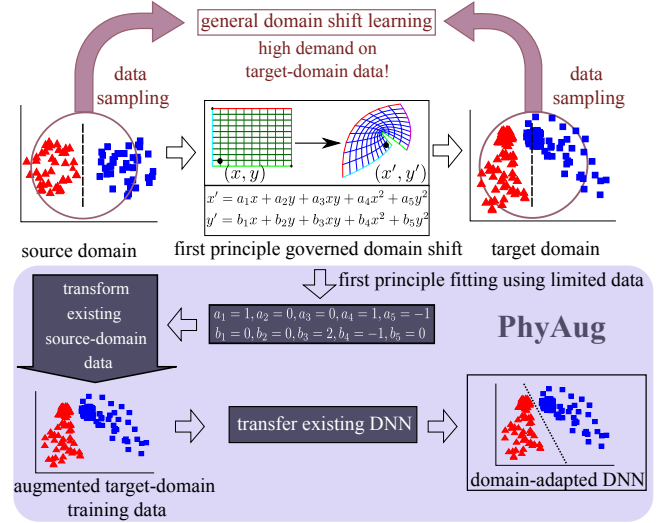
general domain shift learning

high demand on target-domain data!

data sampling

data sampling

$(x, y)$

$(x', y')$

$x' = a_1x + a_2y + a_3xy + a_4x^2 + a_5y^2$
$y' = b_1x + b_2y + b_3xy + b_4x^2 + b_5y^2$

source domain

first principle governed domain shift

target domain

first principle fitting using limited data

transform existing source-domain data

$a_1 = 1, a_2 = 0, a_3 = 0, a_4 = 1, a_5 = -1$
$b_1 = 0, b_2 = 0, b_3 = 2, b_4 = -1, b_5 = 0$

PhyAug

transfer existing DNN

augmented target-domain training data

domain-adapted DNN